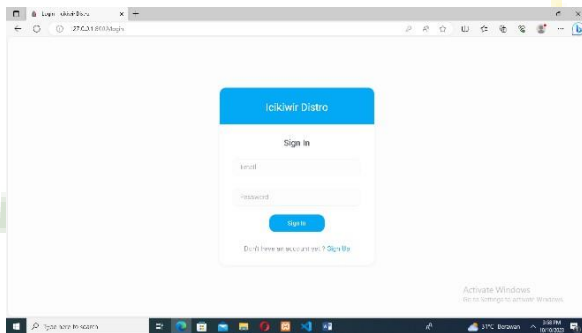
Login - Icikiwir Distro
127.0.0.1:8000/login

Icikiwir Distro

Sign in

Email

Password

Sign In

Don't have an account yet ? Sign Up

Activate Windows
Go to Settings to activate Windows.

Type here to search

31°C Berawan
3:58 PM
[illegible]